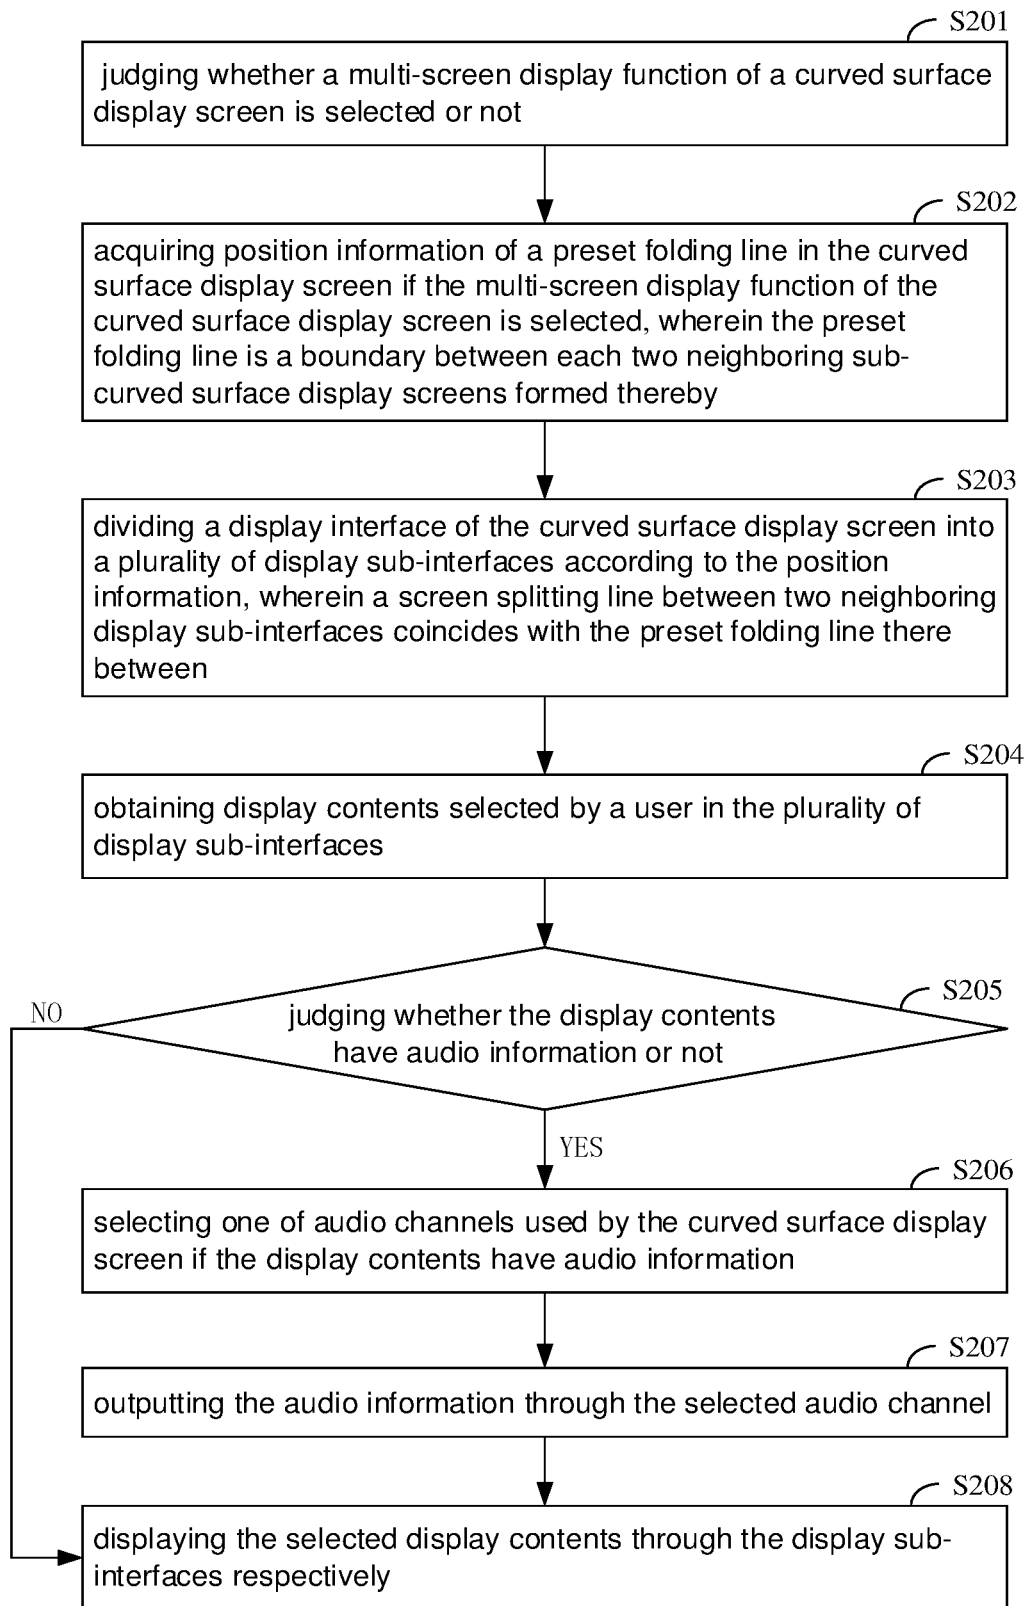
S201

judging whether a multi-screen display function of a curved surface display screen is selected or not

S202

acquiring position information of a preset folding line in the curved surface display screen if the multi-screen display function of the curved surface display screen is selected, wherein the preset folding line is a boundary between each two neighboring sub-curved surface display screens formed thereby

S203

dividing a display interface of the curved surface display screen into a plurality of display sub-interfaces according to the position information, wherein a screen splitting line between two neighboring display sub-interfaces coincides with the preset folding line there between

S204

obtaining display contents selected by a user in the plurality of display sub-interfaces

S205

judging whether the display contents have audio information or not

NO

YES

S206

selecting one of audio channels used by the curved surface display screen if the display contents have audio information

S207

outputting the audio information through the selected audio channel

S208

displaying the selected display contents through the display sub-interfaces respectively